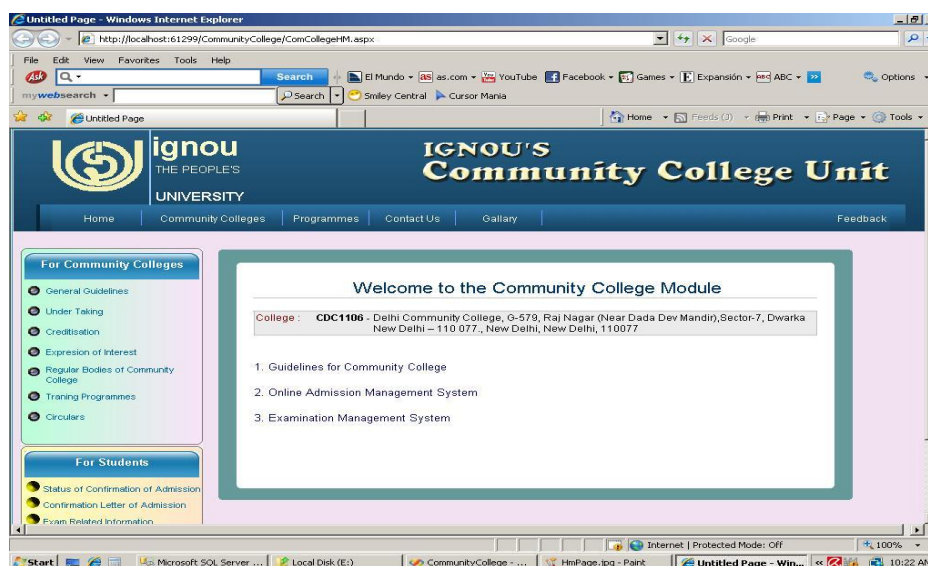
Untitled Page - Windows Internet Explorer

http://localhost:61299/CommunityCollege/ComCollegeHM.aspx

Google

File Edit View Favorites Tools Help

Search

El Mundo as.com YouTube Facebook Games Expansión ABC

Options

mywebsearch

Search

Smiley Central Cursor Mania

Untitled Page

Home Feeds (J) Print Page Tools

ignou
THE PEOPLE'S
UNIVERSITY

IGNOU'S
Community College Unit

Home | Community Colleges | Programmes | Contact Us | Gallary | Feedback

For Community Colleges

General Guidelines
Under Taking
Creditisation
Expresion of Interest
Regular Bodies of Community College
Traning Programmes
Circulars

For Students

Status of Confirmation of Admission
Confirmation Letter of Admission
Exam Related Information

Welcome to the Community College Module

College : CDC1106 - Delhi Community College, G-579, Raj Nagar (Near Dada Dev Mandir),Sector-7, Dwarka New Delhi – 110 077., New Delhi, New Delhi, 110077

1. Guidelines for Community College

2. Online Admission Management System

3. Examination Management System

Internet | Protected Mode: Off

100%

Start

Microsoft SQL Server ...

Local Disk (E:)

CommunityCollege - ...

HmPage.jpg - Paint

Untitled Page - Win...

10:22 AM